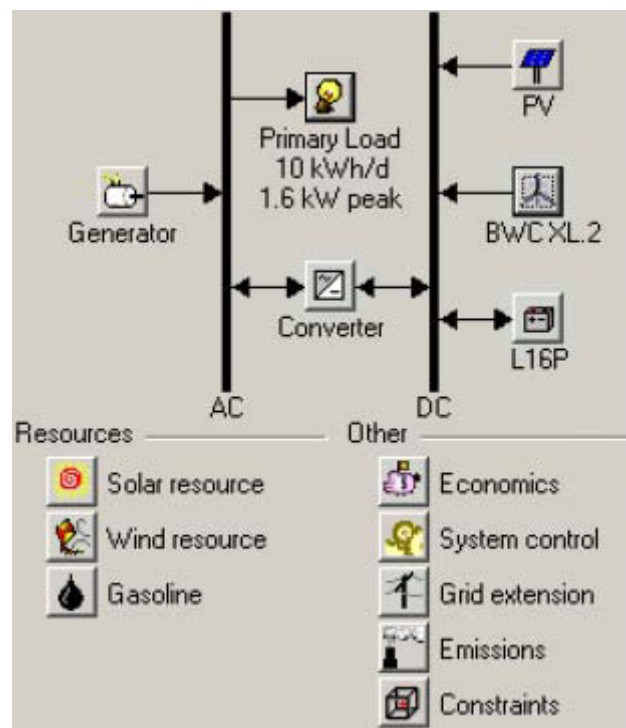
Primary Load
10 kWh/d
1.6 kW peak

PV

Generator

BWC XL.2

Converter

L16P

AC

DC

Resources

Solar resource

Wind resource

Gasoline

Other

Economics

System control

Grid extension

Emissions

Constraints